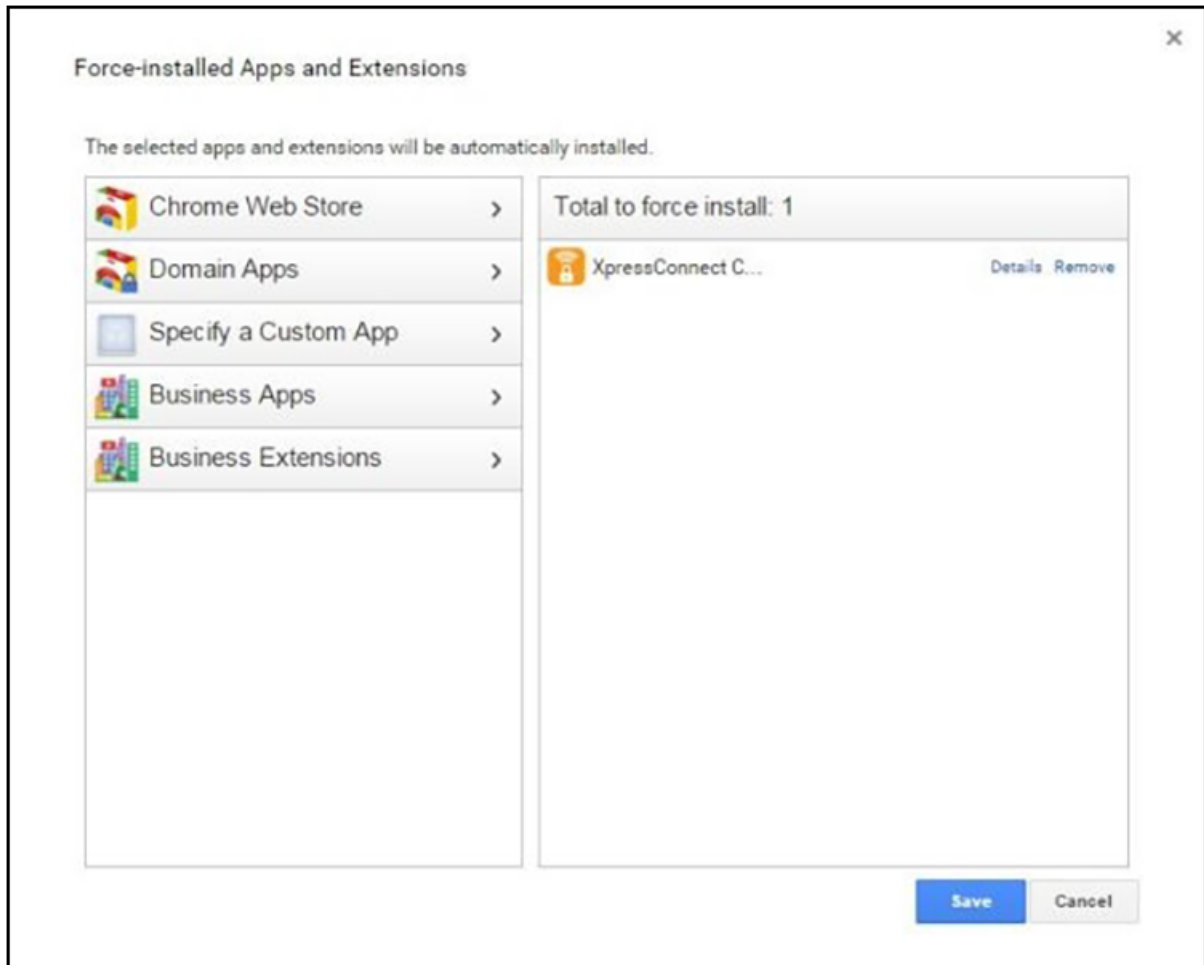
×

Force-installed Apps and Extensions

The selected apps and extensions will be automatically installed.

Chrome Web Store ›
Domain Apps ›
Specify a Custom App ›
Business Apps ›
Business Extensions ›

Total to force install: 1

XpressConnect C... Details Remove

Save Cancel